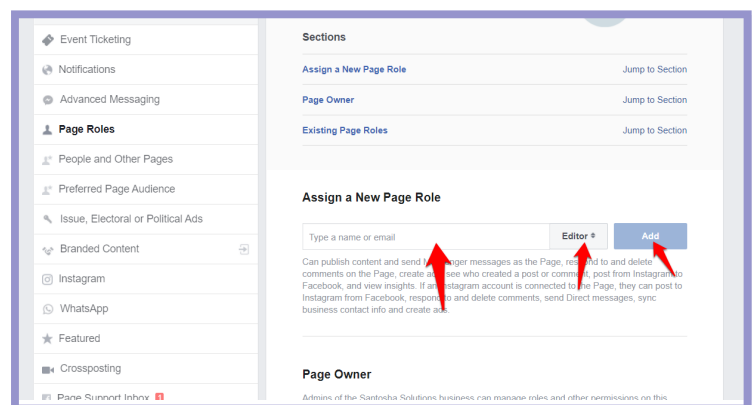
Event Ticketing
Notifications
Advanced Messaging
Page Roles
People and Other Pages
Preferred Page Audience
Issue, Electoral or Political Ads
Branded Content
Instagram
WhatsApp
Featured
Crossposting
Page Support Inbox 1

Sections

Assign a New Page Role Jump to Section
Page Owner Jump to Section
Existing Page Roles Jump to Section

Assign a New Page Role

Type a name or email
Editor
Add

Can publish content and send M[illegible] messages as the Page, res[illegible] to and delete comments on the Page, create a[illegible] see who created a post or comment, post from Instagram to Facebook, and view insights. If a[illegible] Instagram account is connected to the Page, they can post to Instagram from Facebook, respond to and delete comments, send Direct messages, sync business contact info and create ads.

Page Owner

Admins of the Santosha Solutions business can manage roles and other permissions on this